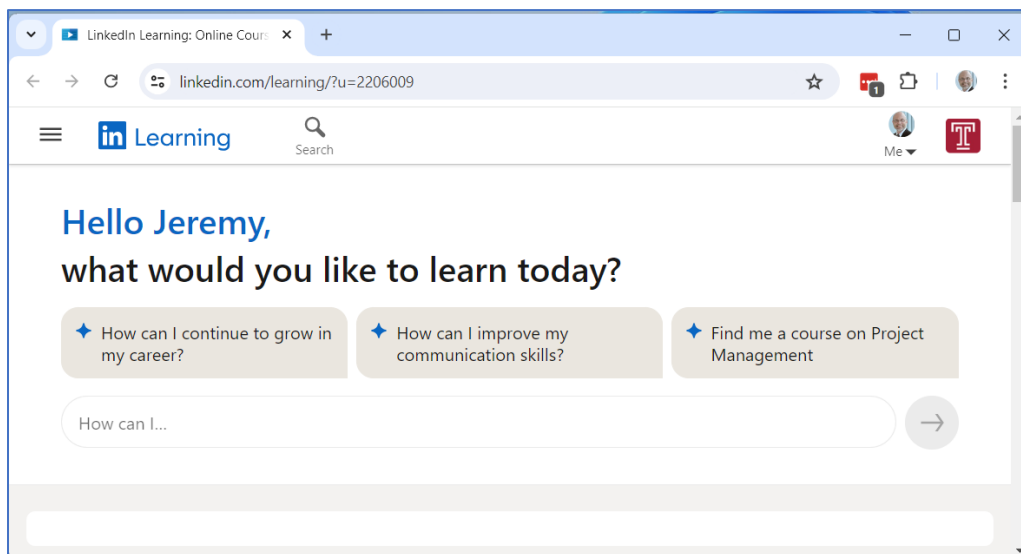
LinkedIn Learning: Online Cours

linkedin.com/learning/?u=2206009

1

in Learning

Search

Me

T

Hello Jeremy,
what would you like to learn today?

How can I continue to grow in my career?

How can I improve my communication skills?

Find me a course on Project Management

How can I...